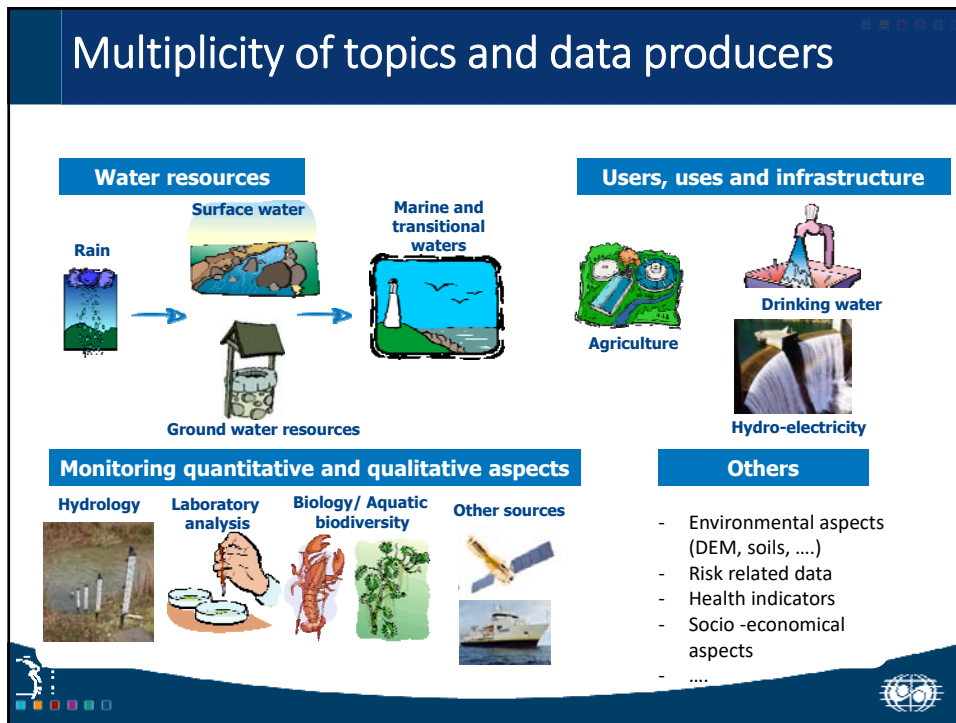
Multiplicity of topics and data producers

Water resources

Rain

Surface water

Marine and transitional waters

Ground water resources

Users, uses and infrastructure

Agriculture

Drinking water

Hydro-electricity

Monitoring quantitative and qualitative aspects

Hydrology

Laboratory analysis

Biology/ Aquatic biodiversity

Other sources

Others

- Environmental aspects (DEM, soils, ….)
- Risk related data
- Health indicators
- Socio -economical aspects
- ….